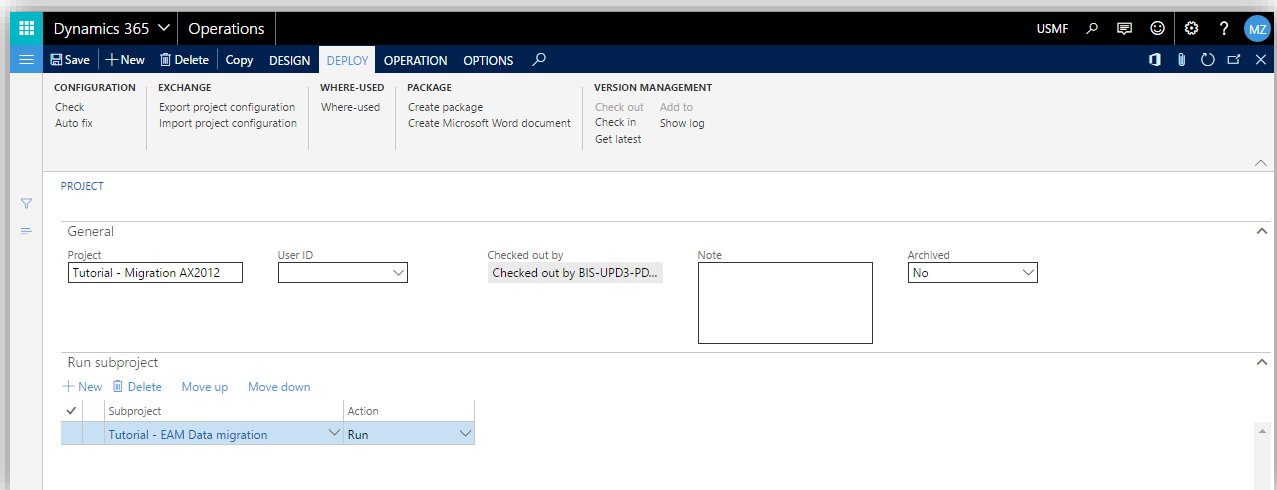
Dynamics 365 Operations USMF MZ

Save New Delete Copy DESIGN DEPLOY OPERATION OPTIONS

CONFIGURATION
Check
Auto fix

EXCHANGE
Export project configuration
Import project configuration

WHERE-USED
Where-used

PACKAGE
Create package
Create Microsoft Word document

VERSION MANAGEMENT
Check out
Check in
Get latest
Add to
Show log

PROJECT

General

Project
Tutorial - Migration AX2012

User ID

Checked out by
Checked out by BIS-UPD3-PD...

Note

Archived
No

Run subproject

New Delete Move up Move down

| ✓ | | Subproject | Action |
|---|---|---|---|
| | | Tutorial - EAM Data migration | Run |